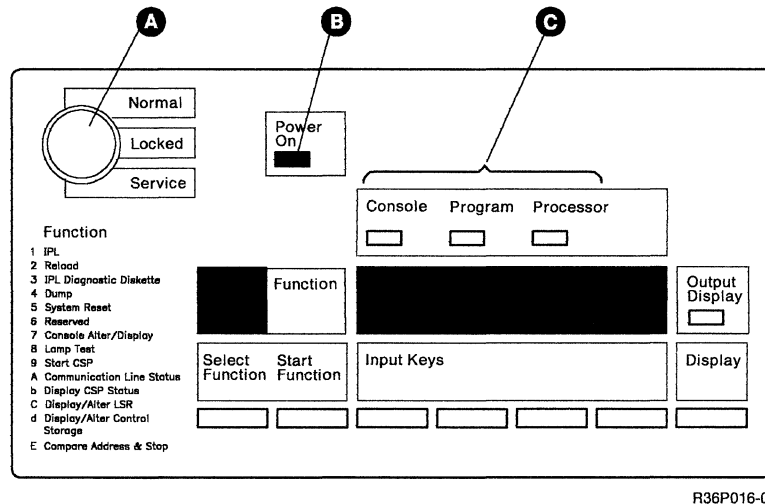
A

B

C

Normal

Locked

Service

Power On

Console Program Processor

Function
1 IPL
2 Reload
3 IPL Diagnostic Diskette
4 Dump
5 System Reset
6 Reserved
7 Console Alter/Display
8 Lamp Test
9 Start CSP
A Communication Line Status
b Display CSP Status
C Display/Alter LSR
d Display/Alter Control Storage
E Compare Address & Stop

Function

Output Display

Select Function

Start Function

Input Keys

Display

R36P016-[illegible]